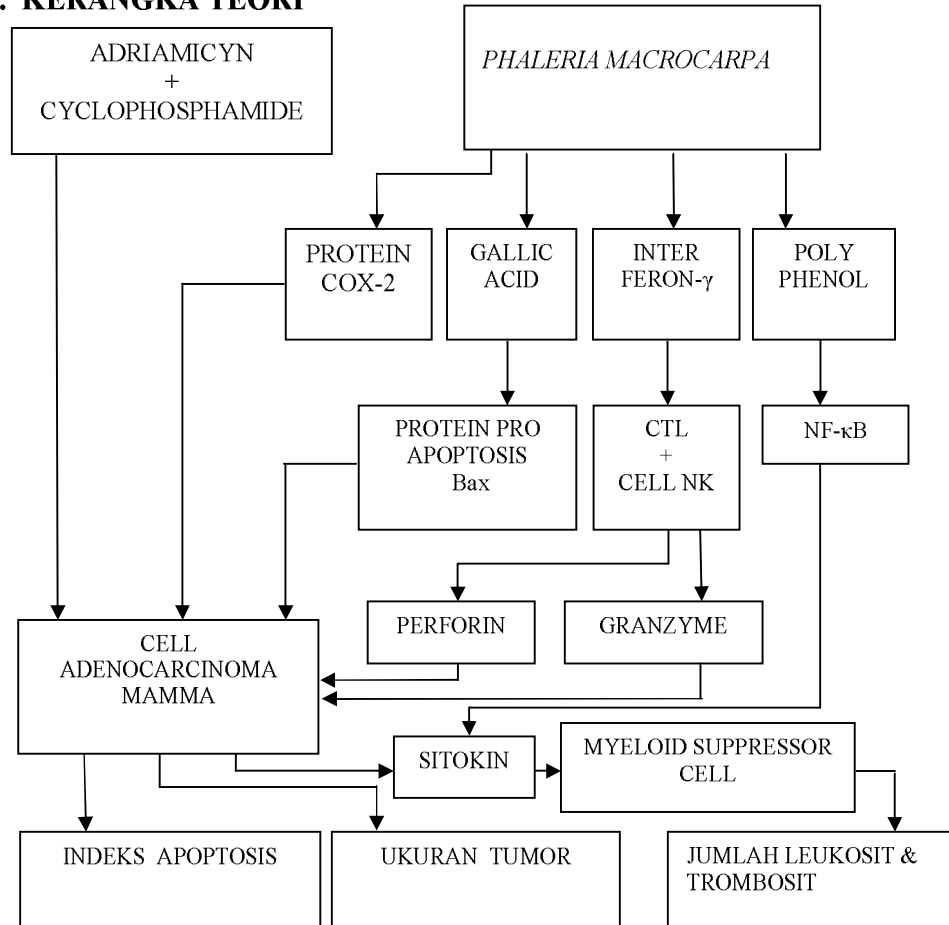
. KERANGKA TEORI

ADRIAMICYN + CYCLOPHOSPHAMIDE

*PHALERIA MACROCARPA*

PROTEIN COX-2

GALLIC ACID

INTER FERON-$\gamma$

POLY PHENOL

PROTEIN PRO APOPTOSIS Bax

CTL + CELL NK

NF-$\kappa$B

PERFORIN

GRANZYME

CELL ADENOCARCINOMA MAMMA

SITOKIN

MYELOID SUPPRESSOR CELL

INDEKS APOPTOSIS

UKURAN TUMOR

JUMLAH LEUKOSIT & TROMBOSIT